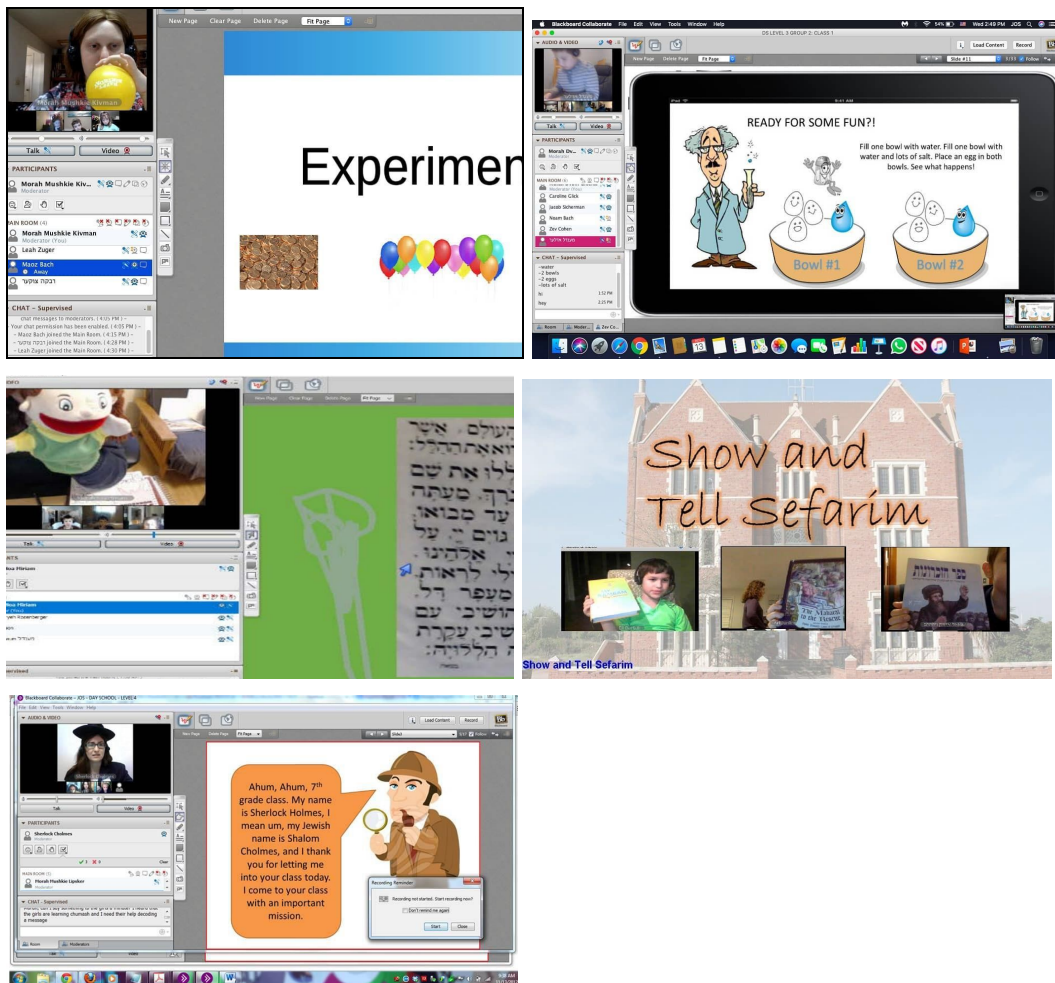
Morah Mushkie Kivman

Talk

Video

New Page  Clear Page  Delete Page  Fit Page

Experimen

PARTICIPANTS

Morah Mushkie Kiv...
Moderator

MAIN ROOM (4)

Morah Mushkie Kivman
Moderator (You)

Leah Zuger

Maoz Bach
Away

רבקה אושקר

CHAT - Supervised

chat messages to moderators. (4:05 PM)
Your chat permission has been enabled. (4:05 PM)
- Maoz Bach joined the Main Room. (4:15 PM)
- רבקה אושקר joined the Main Room. (4:28 PM)
- Leah Zuger joined the Main Room. (4:30 PM)

Blackboard Collaborate  File  Edit  View  Tools  Window  Help

Wed 2:49 PM  JOS

DS LEVEL 3 GROUP 2: CLASS 1

AUDIO & VIDEO

Load Content  Record

New Page  Delete Page  Fit Page

Slide #11  1/33  Follow

Talk  Video

PARTICIPANTS

Morah Dv...
Moderator

MAIN ROOM (6)

Caroline Glick

Jacob Scherman

Noam Bach

Zev Cohen

CHAT - Supervised

-water
-2 bowls
-2 eggs
-lots of salt

1:52 PM
2:25 PM

Room  Moder...  Zev Co...

READY FOR SOME FUN?!

Fill one bowl with water. Fill one bowl with water and lots of salt. Place an egg in both bowls. See what happens!

Bowl #1

Bowl #2

Talk

Video

New Page  Clear Page  Delete Page  Fit Page

Show and Tell Sefarim

Show and Tell Sefarim

Blackboard Collaborate - JOS - DAY SCHOOL - LEVEL 4

File  Edit  View  Tools  Window  Help

AUDIO & VIDEO

Load Content  Record

New Page  Delete Page  Fit Page

Talk  Video

PARTICIPANTS

Sherlock Cholmes
Moderator

MAIN ROOM (1)

Morah Mushkie Lipsker
Moderator

CHAT - Supervised

Room  Moderators

Ahum, Ahum, 7th grade class. My name is Sherlock Holmes, I mean um, my Jewish name is Shalom Cholmes, and I thank you for letting me into your class today. I come to your class with an important mission.

Recording Reminder

Recording not started. Start recording now?

Don't remind me again

Start  Close